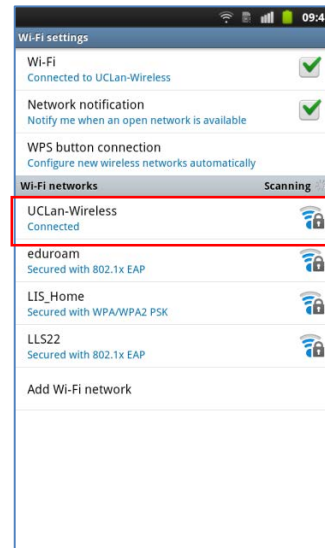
09:4

Wi-Fi settings

Wi-Fi
Connected to UCLan-Wireless

Network notification
Notify me when an open network is available

WPS button connection
Configure new wireless networks automatically

Wi-Fi networks
Scanning

UCLan-Wireless
Connected

eduroam
Secured with 802.1x EAP

LIS_Home
Secured with WPA/WPA2 PSK

LLS22
Secured with 802.1x EAP

Add Wi-Fi network